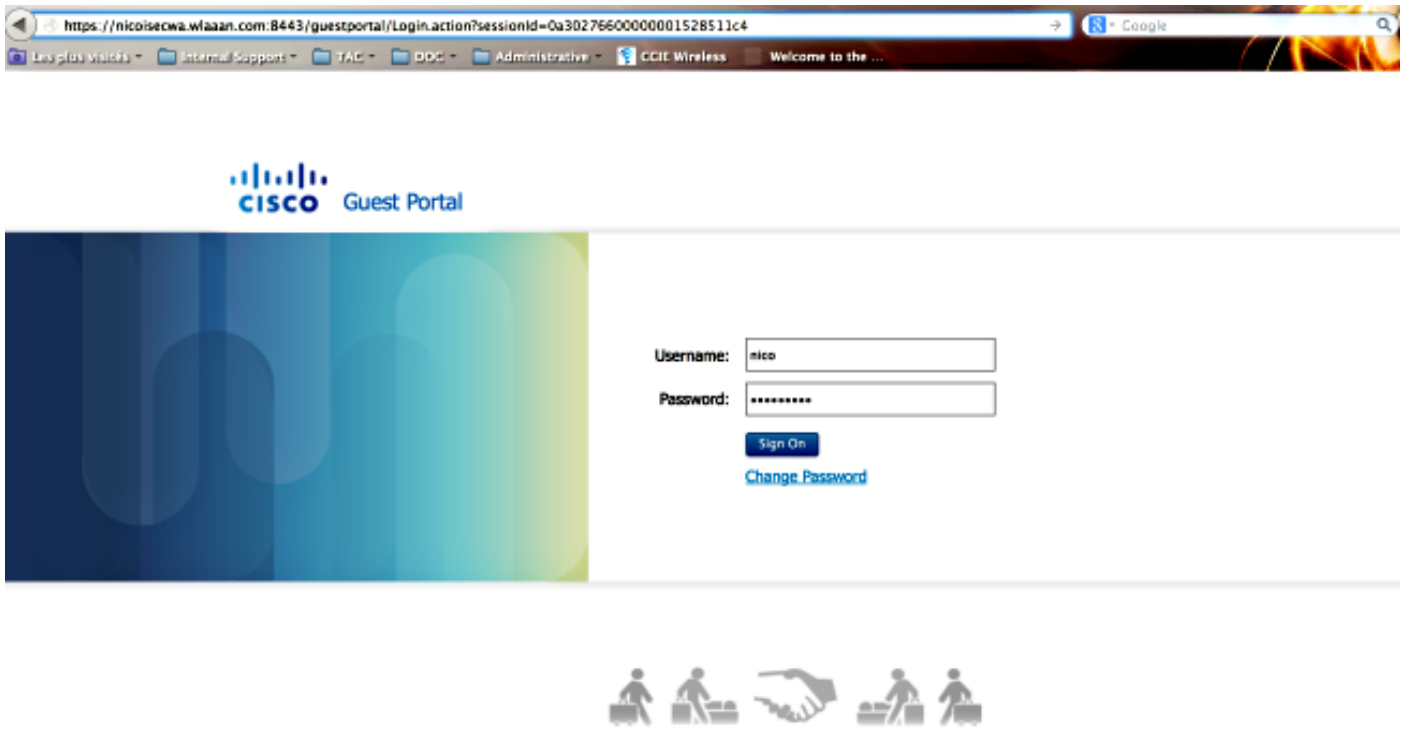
https://nicoisecwa.wlaaan.com:8443/guestportal/Login.action?sessionId=0a3027660000001528511c4

Google

Les plus visités Internal Support TAC DOC Administrative CCIE Wireless Welcome to the ...

cisco Guest Portal

Username: nico

Password: ••••••••••

Sign On

Change Password